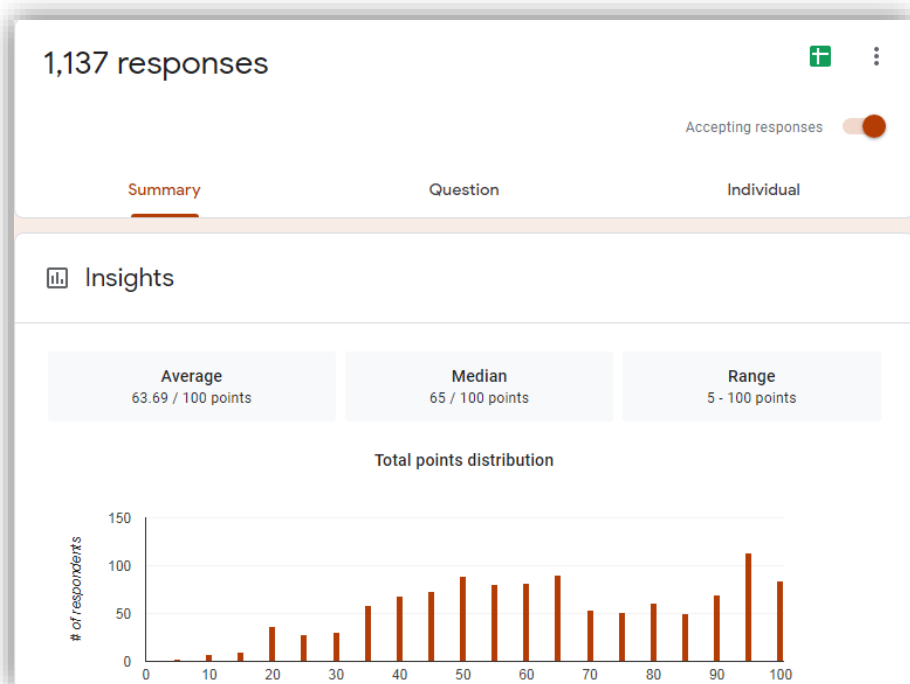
1,137 responses

Accepting responses

Summary

Question

Individual

Insights

Average
63.69 / 100 points

Median
65 / 100 points

Range
5 - 100 points

Total points distribution

# of respondents

150
100
50
0

0 10 20 30 40 50 60 70 80 90 100